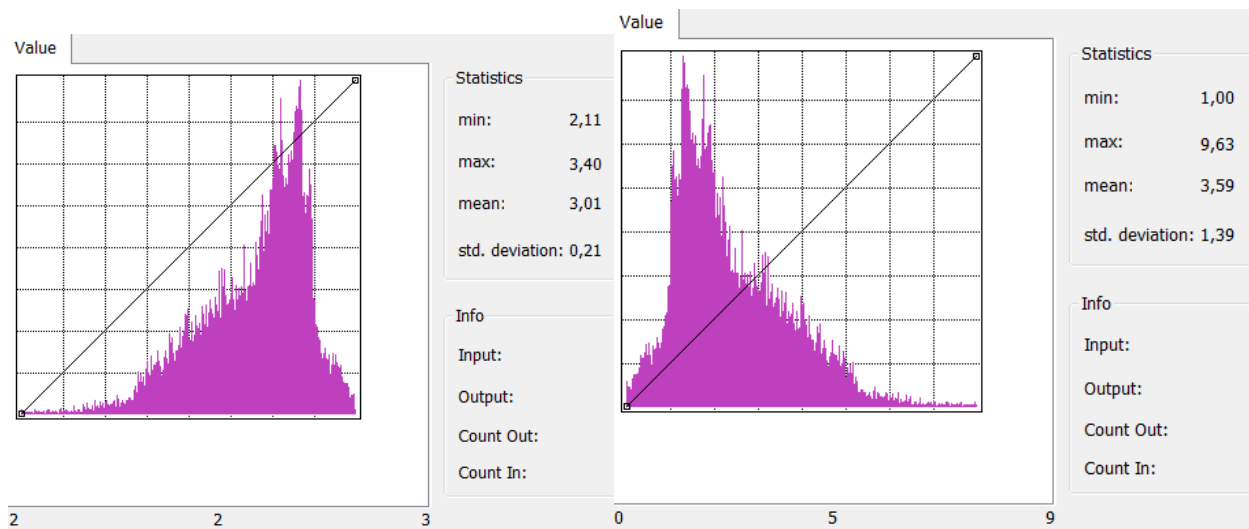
Value

Statistics

min: 2,11

max: 3,40

mean: 3,01

std. deviation: 0,21

Info

Input:

Output:

Count Out:

Count In:

2 2 3

Value

Statistics

min: 1,00

max: 9,63

mean: 3,59

std. deviation: 1,39

Info

Input:

Output:

Count Out:

Count In:

0 5 9